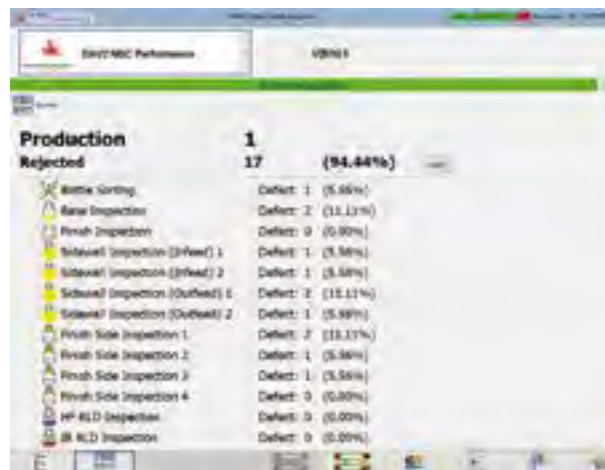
Production 1
Rejected 17 (94.44%)

Bottle Sorting Defect: 1 (5.56%)
Base Inspection Defect: 2 (11.11%)
Finish Inspection Defect: 0 (0.00%)
Sidewall Inspection (Infeed) 1 Defect: 1 (5.56%)
Sidewall Inspection (Infeed) 2 Defect: 1 (5.56%)
Sidewall Inspection (Outfeed) 1 Defect: 2 (11.11%)
Sidewall Inspection (Outfeed) 2 Defect: 1 (5.56%)
Finish Side Inspection 1 Defect: 2 (11.11%)
Finish Side Inspection 2 Defect: 1 (5.56%)
Finish Side Inspection 3 Defect: 1 (5.56%)
Finish Side Inspection 4 Defect: 0 (0.00%)
HF RLD Inspection Defect: 0 (0.00%)
IR RLD Inspection Defect: 0 (0.00%)